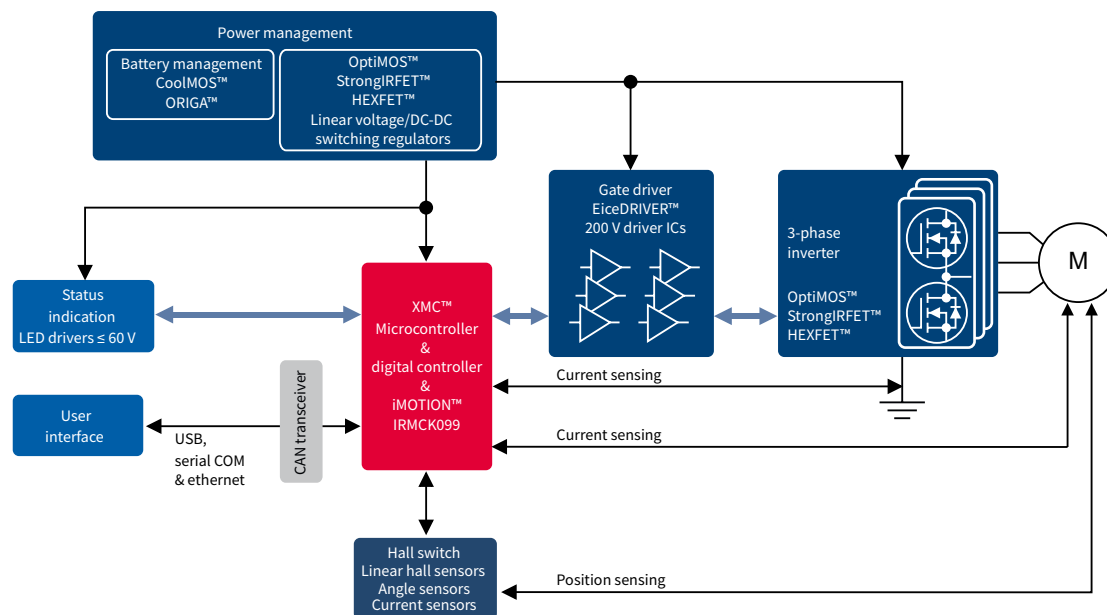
Power management

Battery management
CoolMOS™
ORIGA™

OptiMOS™
StrongIRFET™
HEXFET™
Linear voltage/DC-DC switching regulators

Gate driver
EiceDRIVER™
200 V driver ICs

3-phase inverter

OptiMOS™
StrongIRFET™
HEXFET™

M

Status indication
LED drivers ≤ 60 V

XMC™
Microcontroller
&
digital controller
&
iMOTION™
IRMCK099

Current sensing

User interface

USB,
serial COM
& ethernet

CAN transceiver

Current sensing

Hall switch
Linear hall sensors
Angle sensors
Current sensors

Position sensing